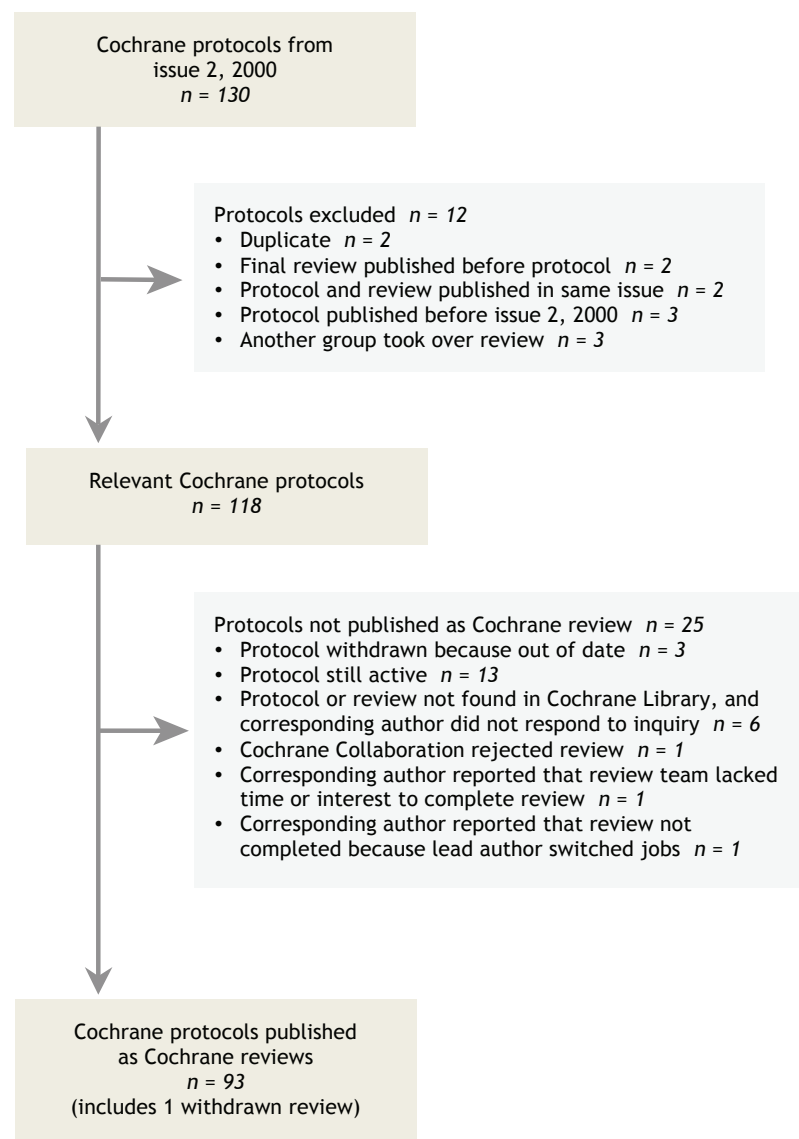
Cochrane protocols from issue 2, 2000
$n = 130$

Protocols excluded $n = 12$
• Duplicate $n = 2$
• Final review published before protocol $n = 2$
• Protocol and review published in same issue $n = 2$
• Protocol published before issue 2, 2000 $n = 3$
• Another group took over review $n = 3$

Relevant Cochrane protocols
$n = 118$

Protocols not published as Cochrane review $n = 25$
• Protocol withdrawn because out of date $n = 3$
• Protocol still active $n = 13$
• Protocol or review not found in Cochrane Library, and corresponding author did not respond to inquiry $n = 6$
• Cochrane Collaboration rejected review $n = 1$
• Corresponding author reported that review team lacked time or interest to complete review $n = 1$
• Corresponding author reported that review not completed because lead author switched jobs $n = 1$

Cochrane protocols published as Cochrane reviews
$n = 93$
(includes 1 withdrawn review)